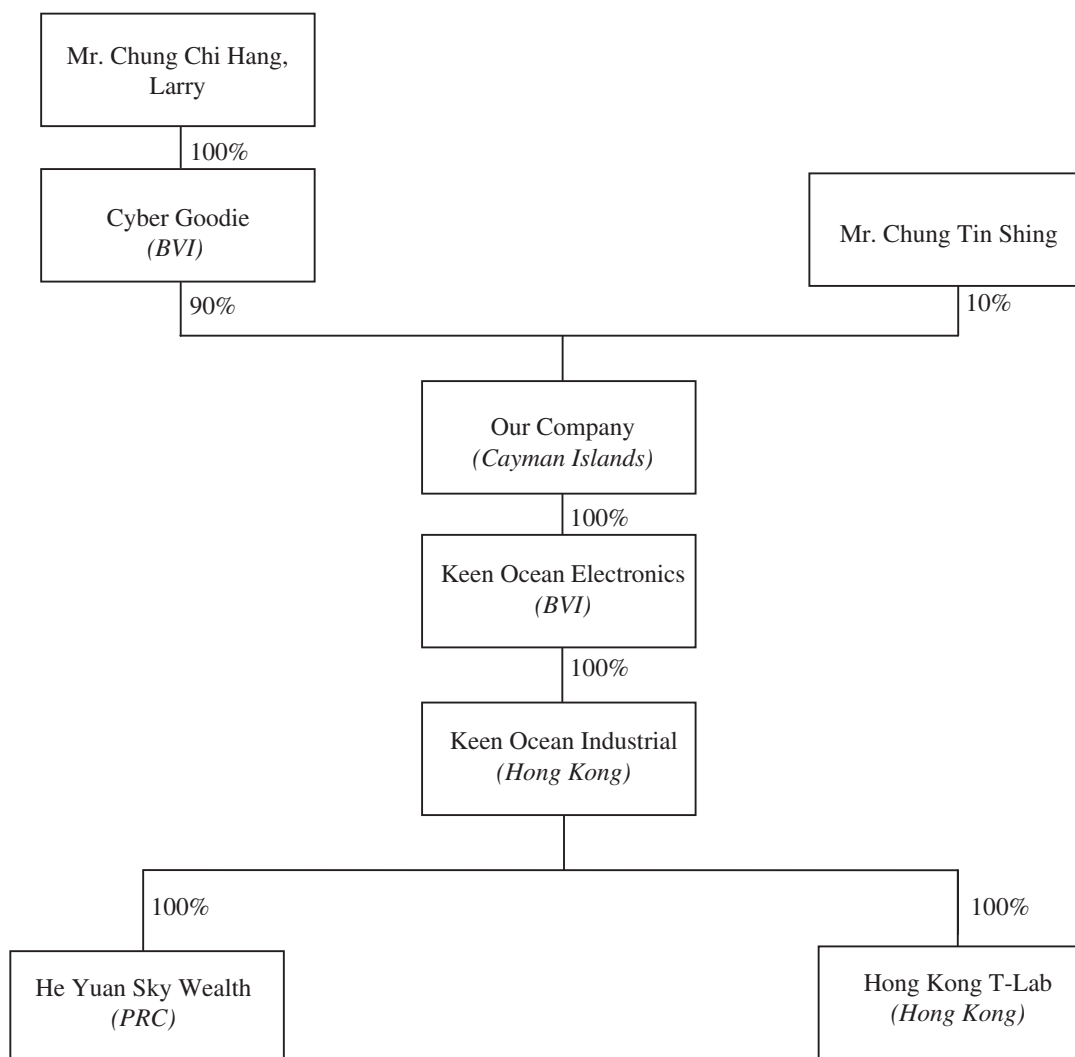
Mr. Chung Chi Hang, Larry

100%

Cyber Goodie
*(BVI)*

Mr. Chung Tin Shing

90%

10%

Our Company
*(Cayman Islands)*

100%

Keen Ocean Electronics
*(BVI)*

100%

Keen Ocean Industrial
*(Hong Kong)*

100%

100%

He Yuan Sky Wealth
*(PRC)*

Hong Kong T-Lab
*(Hong Kong)*